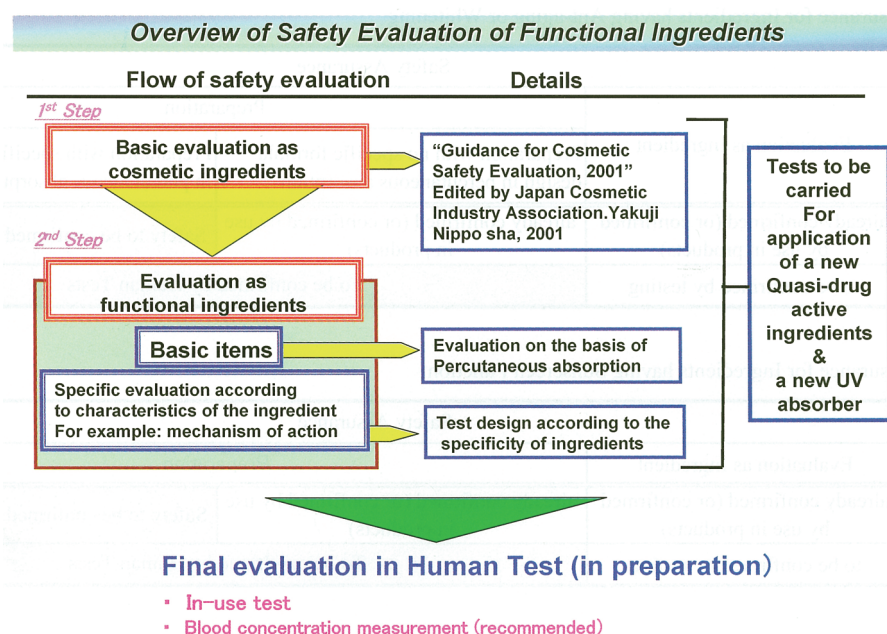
Overview of Safety Evaluation of Functional Ingredients

Flow of safety evaluation

Details

1st Step

Basic evaluation as cosmetic ingredients

"Guidance for Cosmetic Safety Evaluation, 2001" Edited by Japan Cosmetic Industry Association.Yakuji Nippo sha, 2001

Tests to be carried For application of a new Quasi-drug active ingredients & a new UV absorber

2nd Step

Evaluation as functional ingredients

Basic items

Evaluation on the basis of Percutaneous absorption

Specific evaluation according to characteristics of the ingredient For example: mechanism of action

Test design according to the specificity of ingredients

Final evaluation in Human Test (in preparation)

・ In-use test
・ Blood concentration measurement (recommended)